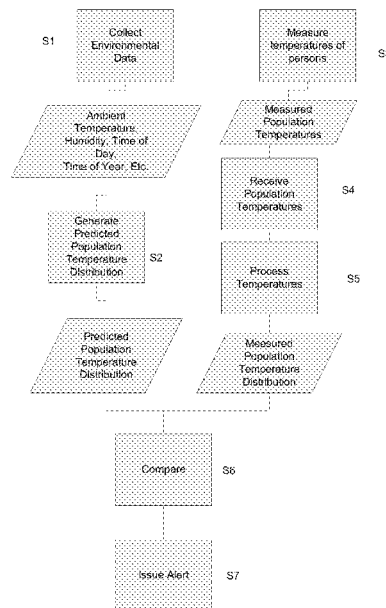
S1

Collect Environmental Data

Measure temperatures of persons

S

Ambient Temperature, Humidity, Time of Day, Time of Year, Etc.

Measured Population Temperatures

Receive Population Temperatures

S4

Generate Predicted Population Temperature Distribution

S2

Process Temperatures

S5

Predicted Population Temperature Distribution

Measured Population Temperature Distribution

Compare

S6

Issue Alert

S7